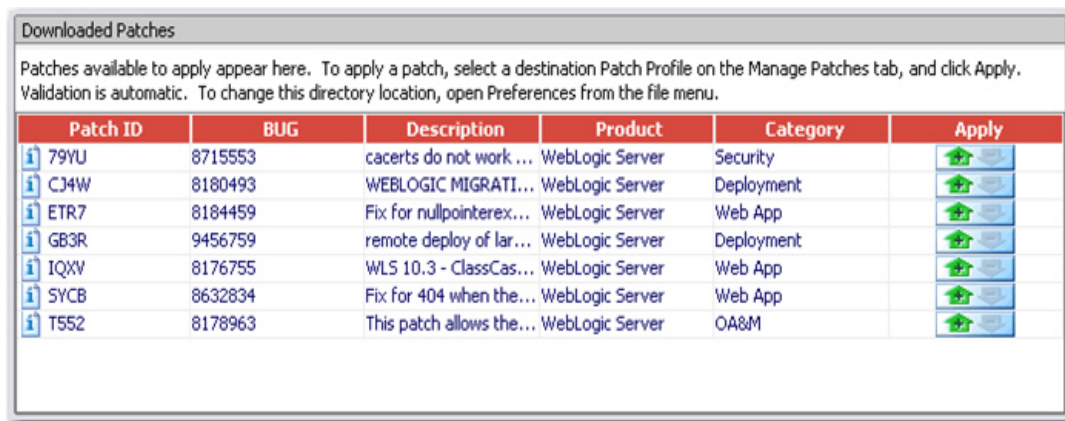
Downloaded Patches

Patches available to apply appear here. To apply a patch, select a destination Patch Profile on the Manage Patches tab, and click Apply. Validation is automatic. To change this directory location, open Preferences from the file menu.

| Patch ID | BUG | Description | Product | Category | Apply |
|---|---|---|---|---|---|
| 79YU | 8715553 | cacerts do not work ... | WebLogic Server | Security | |
| CJ4W | 8180493 | WEBLOGIC MIGRATI... | WebLogic Server | Deployment | |
| ETR7 | 8184459 | Fix for nullpointerex... | WebLogic Server | Web App | |
| GB3R | 9456759 | remote deploy of lar... | WebLogic Server | Deployment | |
| IQXV | 8176755 | WLS 10.3 - ClassCas... | WebLogic Server | Web App | |
| SYCB | 8632834 | Fix for 404 when the... | WebLogic Server | Web App | |
| T552 | 8178963 | This patch allows the... | WebLogic Server | OA&M | |